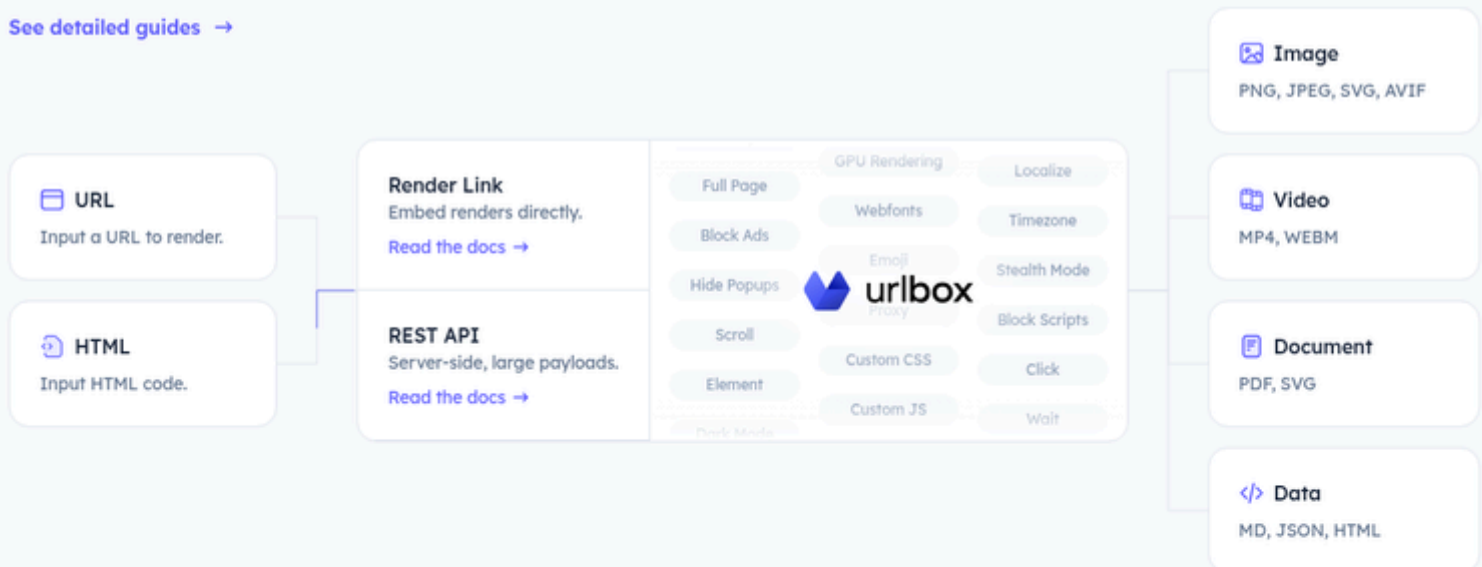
See detailed guides →

URL
Input a URL to render.

HTML
Input HTML code.

Render Link
Embed renders directly.
Read the docs →

REST API
Server-side, large payloads.
Read the docs →

Full Page
Block Ads
Hide Popups
Scroll
Element
Dark Mode

GPU Rendering
Webfonts
Emoji
Proxy
Custom CSS
Custom JS

Localize
Timezone
Stealth Mode
Block Scripts
Click
Wait

urlbox

Image
PNG, JPEG, SVG, AVIF

Video
MP4, WEBM

Document
PDF, SVG

Data
MD, JSON, HTML